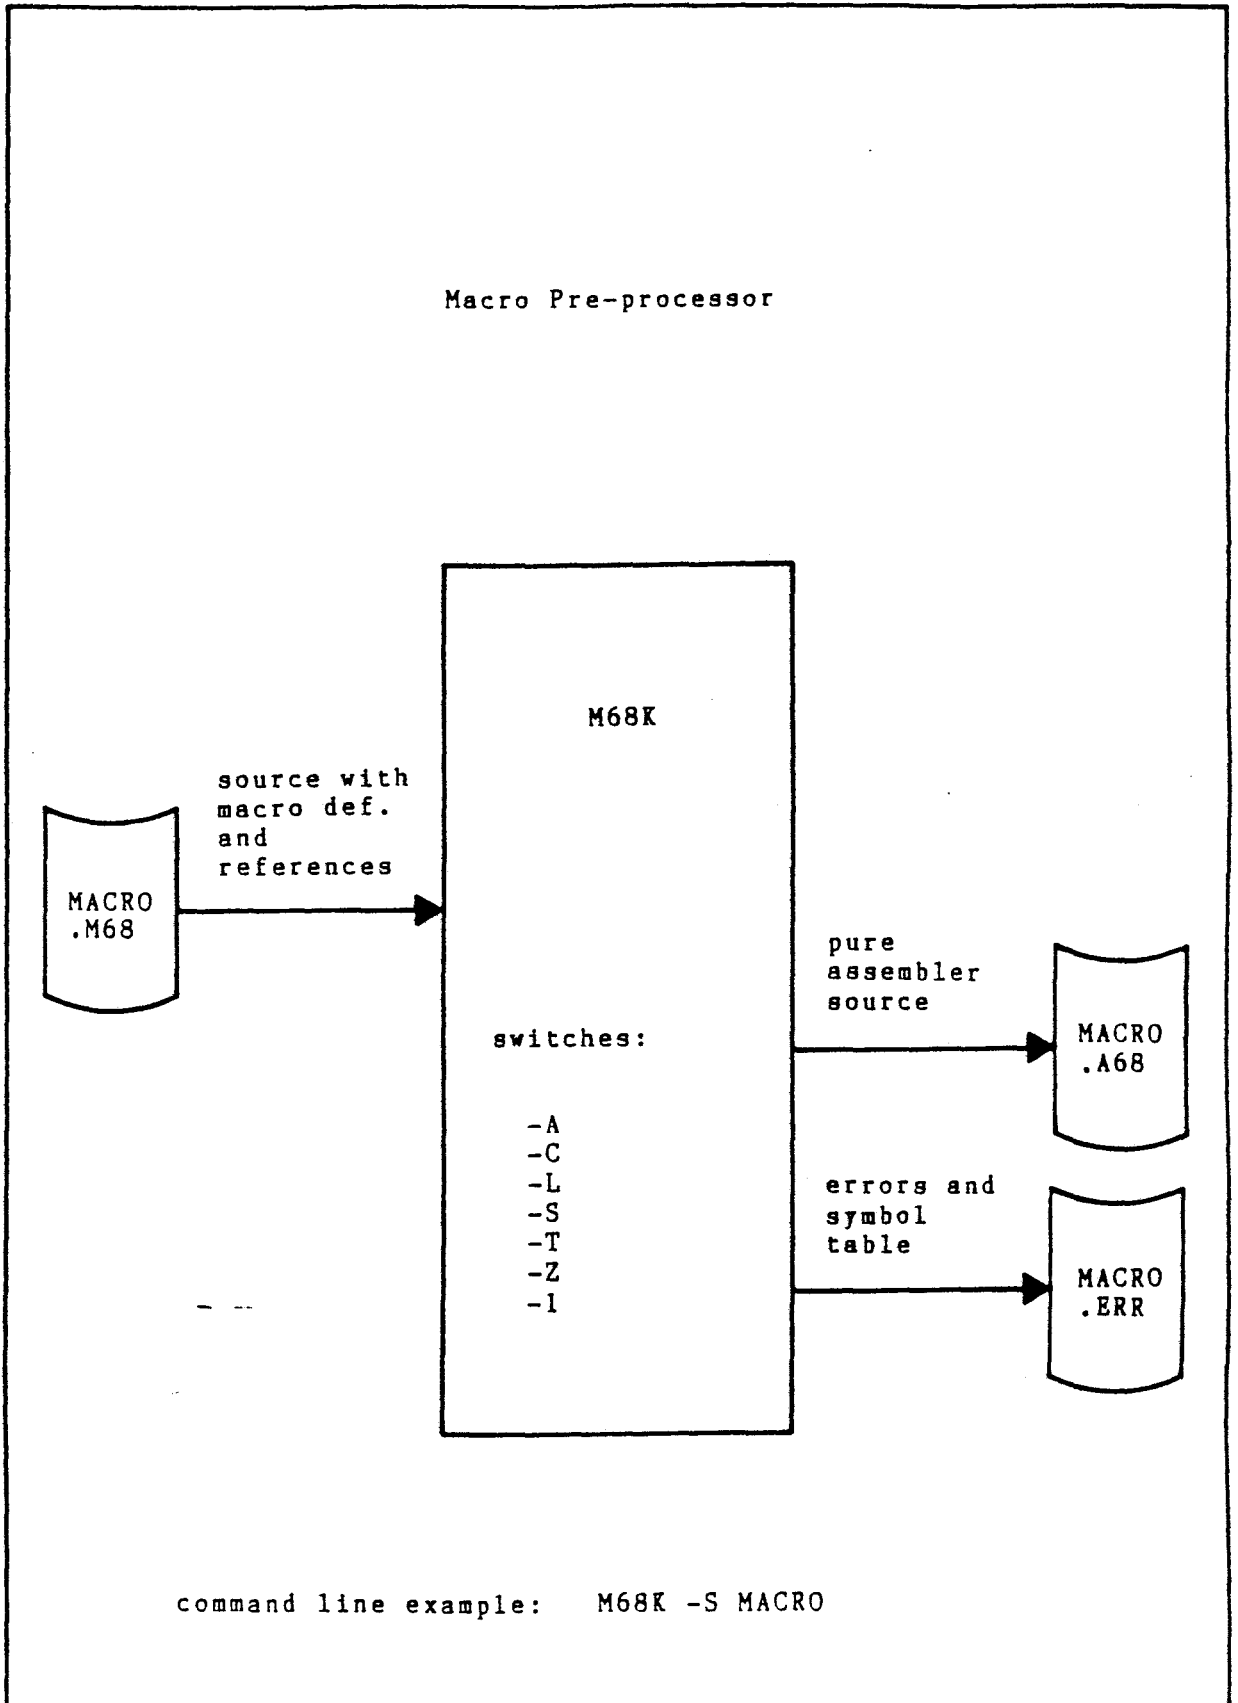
Macro Pre-processor

M68K

source with macro def. and references

MACRO .M68

switches:

-A
-C
-L
-S
-T
-Z
-1

pure assembler source

MACRO .A68

errors and symbol table

MACRO .ERR

command line example: M68K -S MACRO